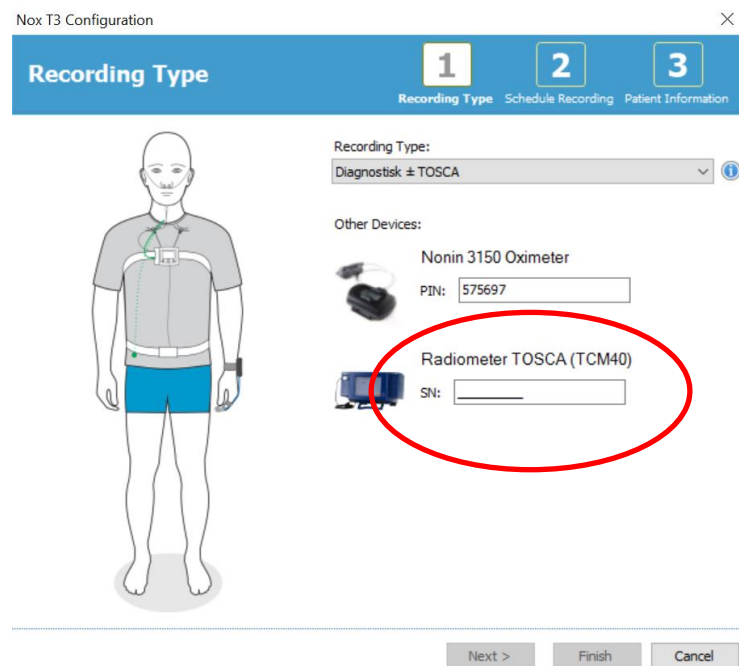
Nox T3 Configuration

Recording Type

1 Recording Type
2 Schedule Recording
3 Patient Information

Recording Type:
Diagnostisk ± TOSCA

Other Devices:

Nonin 3150 Oximeter
PIN: 575697

Radiometer TOSCA (TCM40)
SN: \_\_\_\_\_\_\_\_\_

Next >
Finish
Cancel